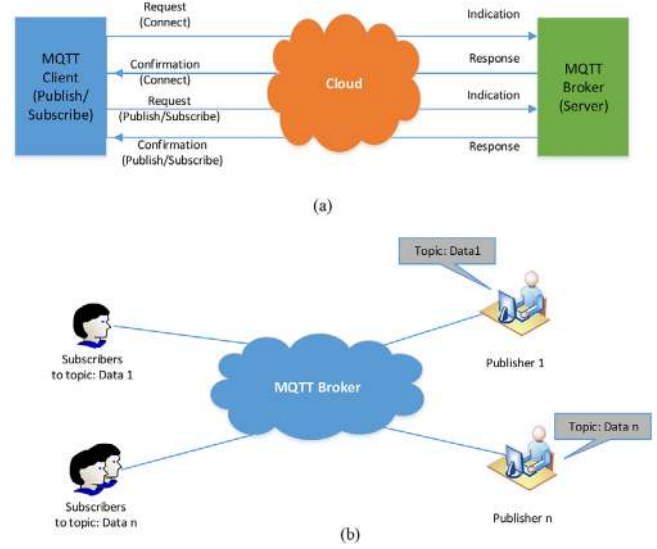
Request
(Connect)

Indication

MQTT
Client
(Publish/
Subscribe)

Confirmation
(Connect)

Response

Cloud

MQTT
Broker
(Server)

Request
(Publish/Subscribe)

Indication

Confirmation
(Publish/Subscribe)

Response

(a)

Topic: Data1

Subscribers
to topic: Data 1

Publisher 1

MQTT Broker

Topic: Data n

Subscribers
to topic: Data n

Publisher n

(b)